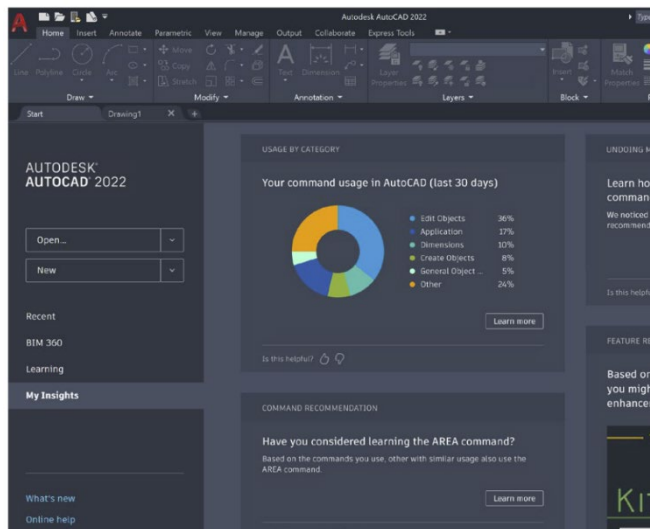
Autodesk AutoCAD 2022

Type

Home Insert Annotate Parametric View Manage Output Collaborate Express Tools

Line Polyline Circle Arc

Move Copy Stretch

Text Dimension

Layer Properties

Insert

Match Properties

Draw Modify Annotation Layers Block

Start Drawing1

AUTODESK AUTOCAD 2022

Open...

New

Recent

BIM 360

Learning

My Insights

What's new

Online help

USAGE BY CATEGORY

Your command usage in AutoCAD (last 30 days)

| | |
|---|---|
| Edit Objects | 36% |
| Application | 17% |
| Dimensions | 10% |
| Create Objects | 8% |
| General Object ... | 5% |
| Other | 24% |

Learn more

Is this helpful?

COMMAND RECOMMENDATION

Have you considered learning the AREA command?

Based on the commands you use, other with similar usage also use the AREA command.

Learn more

UNDOING M

Learn ho comman

We noticed recommend

Is this helpf

FEATURE RE

Based on you migh enhance

Ki